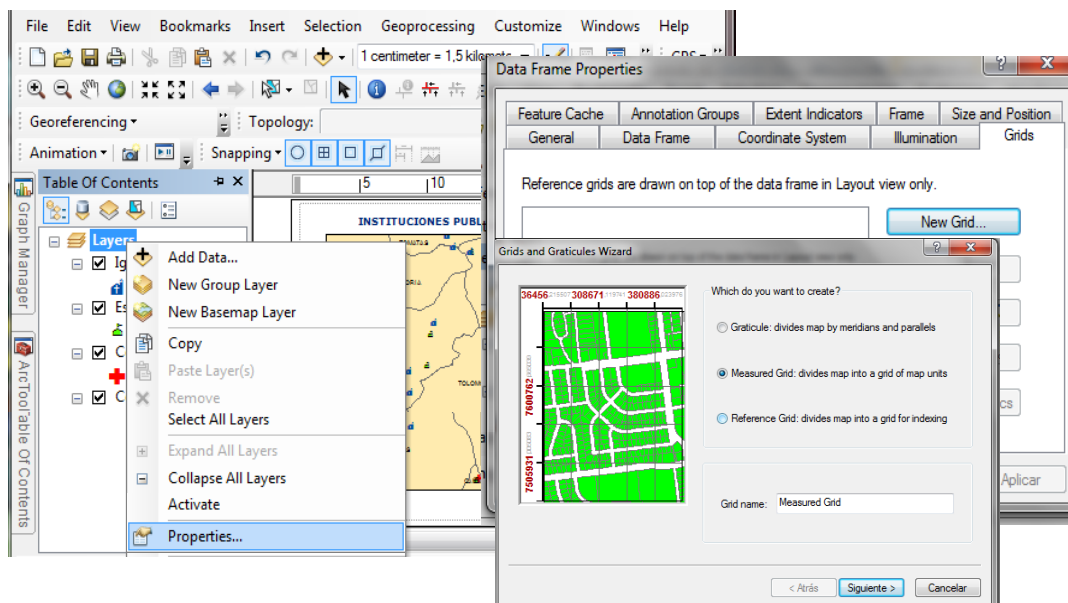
File Edit View Bookmarks Insert Selection Geoprocessing Customize Windows Help

1 centimeter = 1,5 kilomete

Georeferencing ▾ Topology:

Animation ▾ Snapping ▾

Table Of Contents

Graph Manager

ArcToolTable Of Contents

Layers

Ig

Es

C

C

5 10

INSTITUCIONES PUBL

Add Data...
New Group Layer
New Basemap Layer
Copy
Paste Layer(s)
Remove
Select All Layers
Expand All Layers
Collapse All Layers
Activate
Properties...

Data Frame Properties

Feature Cache | Annotation Groups | Extent Indicators | Frame | Size and Position
General | Data Frame | Coordinate System | Illumination | Grids

Reference grids are drawn on top of the data frame in Layout view only.

New Grid...

Aplicar

Grids and Graticules Wizard

36456 308671 380886

7600762

7505931

Which do you want to create?

Graticule: divides map by meridians and parallels

Measured Grid: divides map into a grid of map units

Reference Grid: divides map into a grid for indexing

Grid name: Measured Grid

< Atrás Siguiente > Cancelar